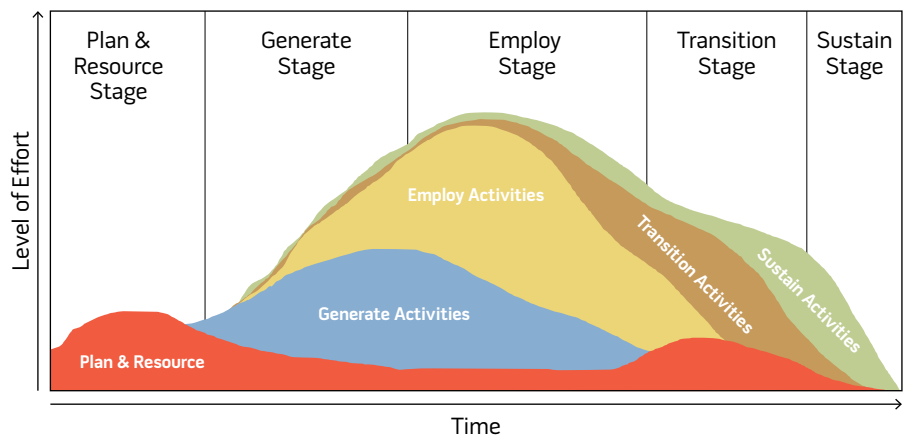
Plan & Resource Stage

Generate Stage

Employ Stage

Transition Stage

Sustain Stage

Level of Effort

Employ Activities

Transition Activities

Sustain Activities

Generate Activities

Plan & Resource

Time